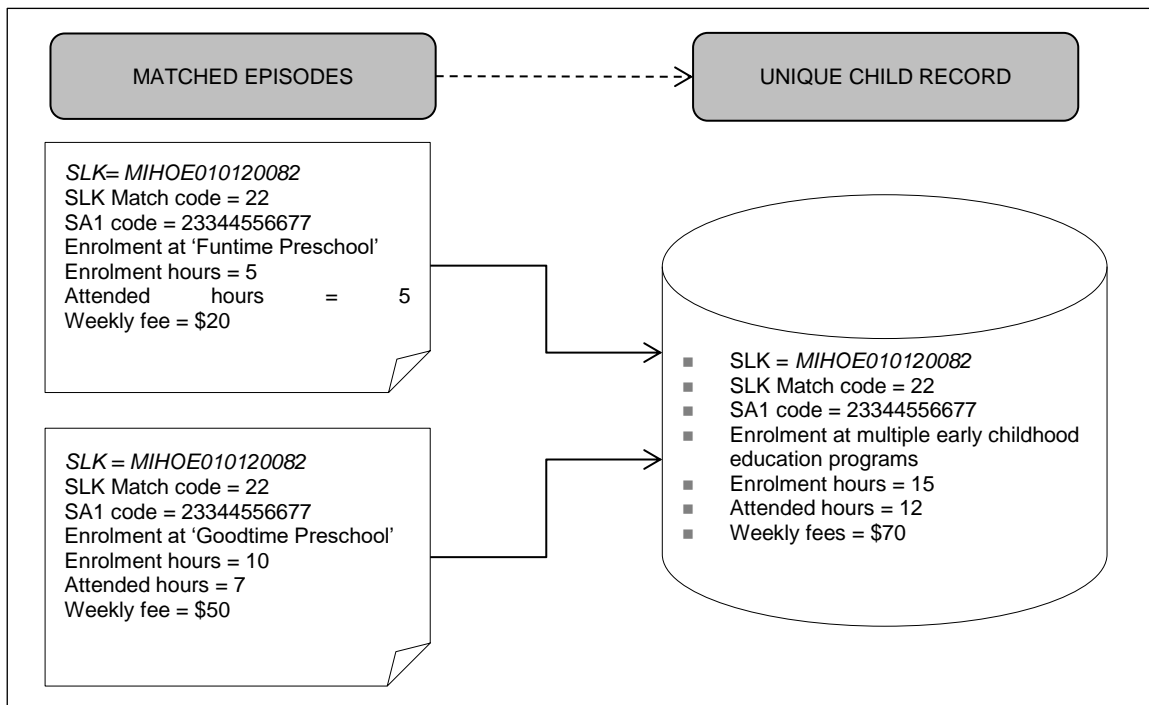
MATCHED EPISODES

UNIQUE CHILD RECORD

SLK= MIHOE010120082
SLK Match code = 22
SA1 code = 23344556677
Enrolment at 'Funtime Preschool'
Enrolment hours = 5
Attended hours = 5
Weekly fee = \$20

SLK = MIHOE010120082
SLK Match code = 22
SA1 code = 23344556677
Enrolment at 'Goodtime Preschool'
Enrolment hours = 10
Attended hours = 7
Weekly fee = \$50

- SLK = MIHOE010120082
- SLK Match code = 22
- SA1 code = 23344556677
- Enrolment at multiple early childhood education programs
- Enrolment hours = 15
- Attended hours = 12
- Weekly fees = \$70